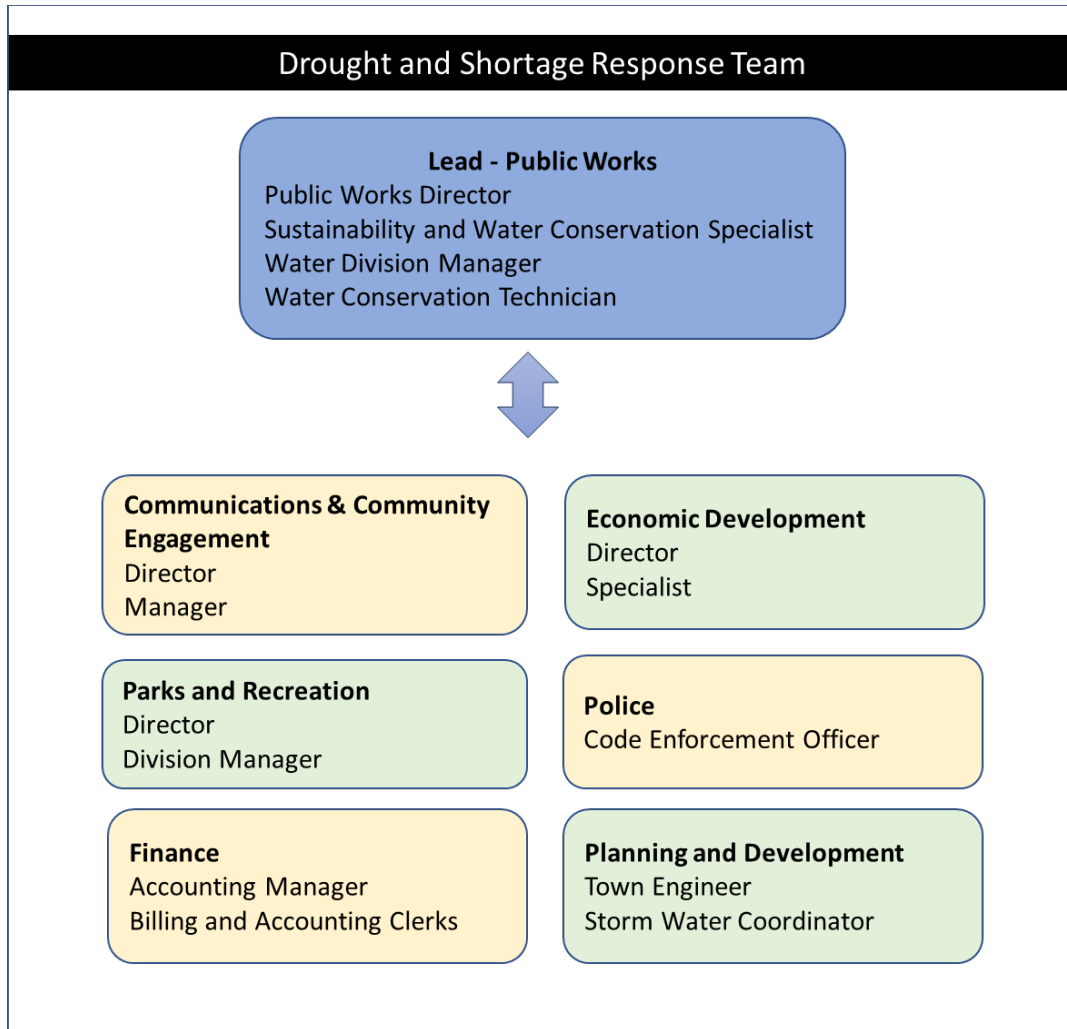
Drought and Shortage Response Team

**Lead - Public Works**
Public Works Director
Sustainability and Water Conservation Specialist
Water Division Manager
Water Conservation Technician

**Communications & Community Engagement**
Director
Manager

**Economic Development**
Director
Specialist

**Parks and Recreation**
Director
Division Manager

**Police**
Code Enforcement Officer

**Finance**
Accounting Manager
Billing and Accounting Clerks

**Planning and Development**
Town Engineer
Storm Water Coordinator